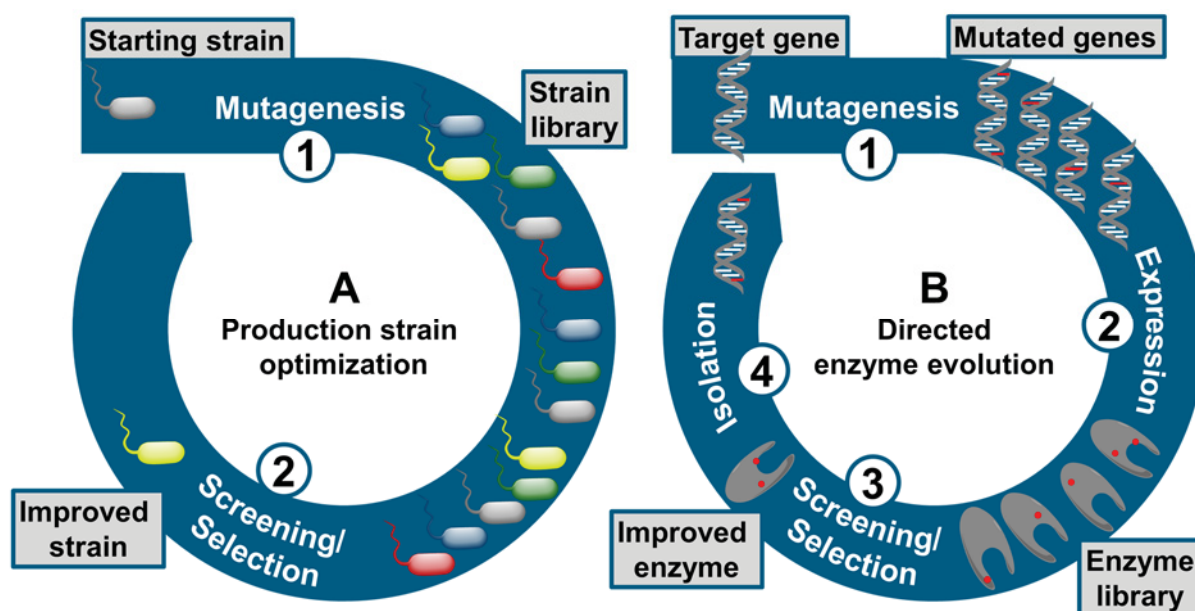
Starting strain

Mutagenesis

1

Strain library

A
Production strain optimization

2

Screening/ Selection

Improved strain

Target gene

Mutated genes

Mutagenesis

1

Expression

2

B
Directed enzyme evolution

Isolation

4

3

Screening/ Selection

Improved enzyme

Enzyme library